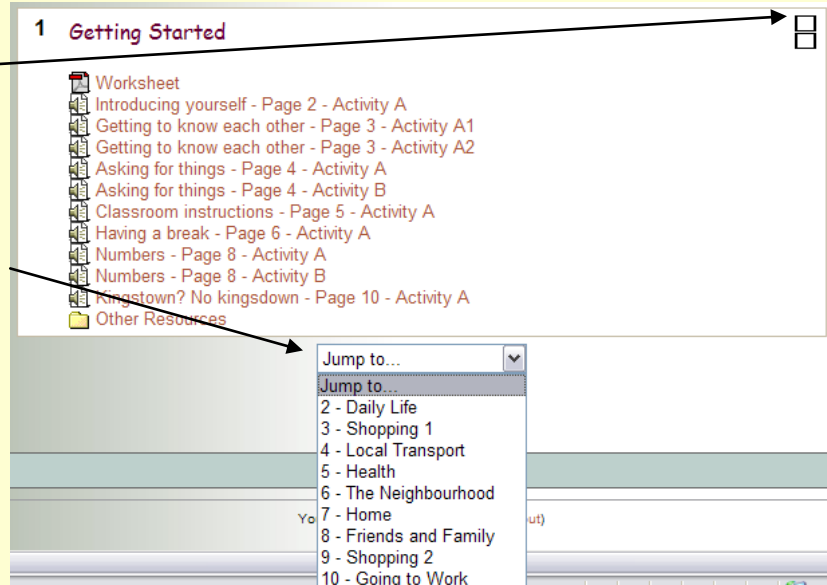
1 Getting Started

Worksheet
Introducing yourself - Page 2 - Activity A
Getting to know each other - Page 3 - Activity A1
Getting to know each other - Page 3 - Activity A2
Asking for things - Page 4 - Activity A
Asking for things - Page 4 - Activity B
Classroom instructions - Page 5 - Activity A
Having a break - Page 6 - Activity A
Numbers - Page 8 - Activity A
Numbers - Page 8 - Activity B
Kingstown? No kingsdown - Page 10 - Activity A
Other Resources

Jump to...
Jump to...
2 - Daily Life
3 - Shopping 1
4 - Local Transport
5 - Health
6 - The Neighbourhood
7 - Home
8 - Friends and Family
9 - Shopping 2
10 - Going to Work

Yo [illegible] ut)